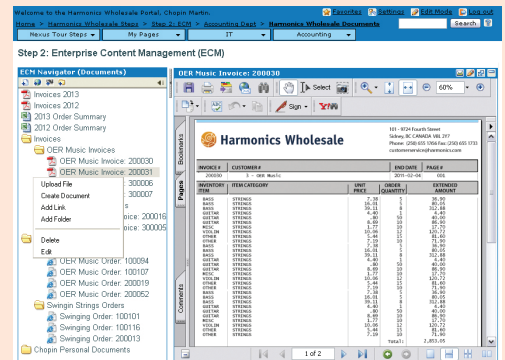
Welcome to the Harmonics Wholesale Portal, Chopin Martin.

Favorites Settings Edit Mode Log out

Home > Harmonics Wholesale Steps > Step 2: ECM > Accounting Dept > Harmonics Wholesale Documents

Search

Nexus Tour Steps | My Pages | IT | Accounting

Step 2: Enterprise Content Management (ECM)

ECM Navigator (Documents)

Invoices 2013
Invoices 2012
2013 Order Summary
2012 Order Summary
Invoices
OER Music Invoices
OER Music Invoice: 200030
OER Music Invoice: 200031
200006
200007
oice: 200016
200005

Upload File
Create Document
Add Link
Add Folder
Delete
Edit

OER Music Order: 100094
OER Music Order: 100107
OER Music Order: 200019
OER Music Order: 200052
Swingin Strings Orders
Swinging Order: 100101
Swinging Order: 100116
Swinging Order: 200013
Chopin Personal Documents

OER Music Invoice: 200030

Select

60%

Sign

Bookmarks

Pages

Comments

Harmonics Wholesale

101 - 4194 Fourth Street
Sidney, BC CANADA V8L 2Y7
Phone: (250) 655 1356 Fax: (250) 655 1733
customerservice@harmonics.com

| INVOICE # | CUSTOMER # | END DATE | PAGE # |
|---|---|---|---|
| 200030 | 3 - OER Music | 2011-02-06 | 001 |

| INVENTORY ITEM | ITEM CATEGORY | UNIT PRICE | ORDER QUANTITY | EXTENDED AMOUNT |
|---|---|---|---|---|
| BASS | STRINGS | 7.38 | 5 | 36.90 |
| BASS | STRINGS | 16.01 | 5 | 80.05 |
| BASS | STRINGS | 39.11 | 8 | 312.88 |
| GUITAR | STRINGS | 4.40 | 1 | 4.40 |
| GUITAR | STRINGS | 8.80 | 10 | 88.00 |
| GUITAR | STRINGS | 8.80 | 10 | 86.90 |
| MISC | STRINGS | 1.77 | 10 | 17.70 |
| VIOLIN | STRINGS | 10.06 | 12 | 120.72 |
| OTHER | STRINGS | 5.44 | 15 | 81.60 |
| OTHER | STRINGS | 7.19 | 10 | 71.90 |
| BASS | STRINGS | 7.38 | 5 | 36.90 |
| BASS | STRINGS | 16.01 | 5 | 80.05 |
| BASS | STRINGS | 39.11 | 8 | 312.88 |
| GUITAR | STRINGS | 4.40 | 1 | 4.40 |
| GUITAR | STRINGS | 8.80 | 10 | 88.00 |
| GUITAR | STRINGS | 8.80 | 10 | 86.90 |
| MISC | STRINGS | 1.77 | 10 | 17.70 |
| VIOLIN | STRINGS | 10.06 | 12 | 120.72 |
| OTHER | STRINGS | 5.44 | 15 | 81.60 |
| OTHER | STRINGS | 7.19 | 10 | 71.90 |
| BASS | STRINGS | 7.38 | 5 | 36.90 |
| BASS | STRINGS | 16.01 | 5 | 80.05 |
| BASS | STRINGS | 39.11 | 8 | 312.88 |
| GUITAR | STRINGS | 4.40 | 1 | 4.40 |
| GUITAR | STRINGS | 8.80 | 10 | 88.00 |
| GUITAR | STRINGS | 8.80 | 10 | 86.90 |
| MISC | STRINGS | 1.77 | 10 | 17.70 |
| VIOLIN | STRINGS | 10.06 | 12 | 120.72 |
| OTHER | STRINGS | 5.44 | 15 | 81.60 |
| OTHER | STRINGS | 7.19 | 10 | 71.90 |
| | | | Total: | 2,853.05 |

1 of 2